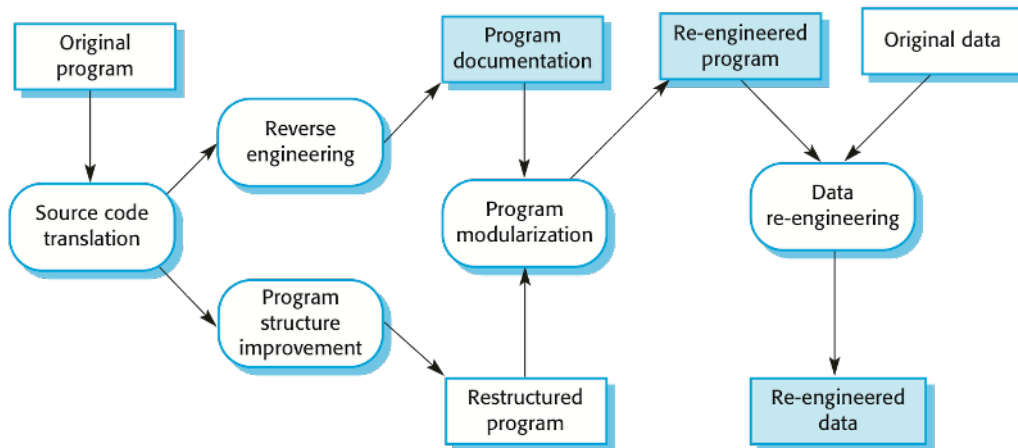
Original program

Source code translation

Reverse engineering

Program structure improvement

Program documentation

Program modularization

Restructured program

Re-engineered program

Original data

Data re-engineering

Re-engineered data